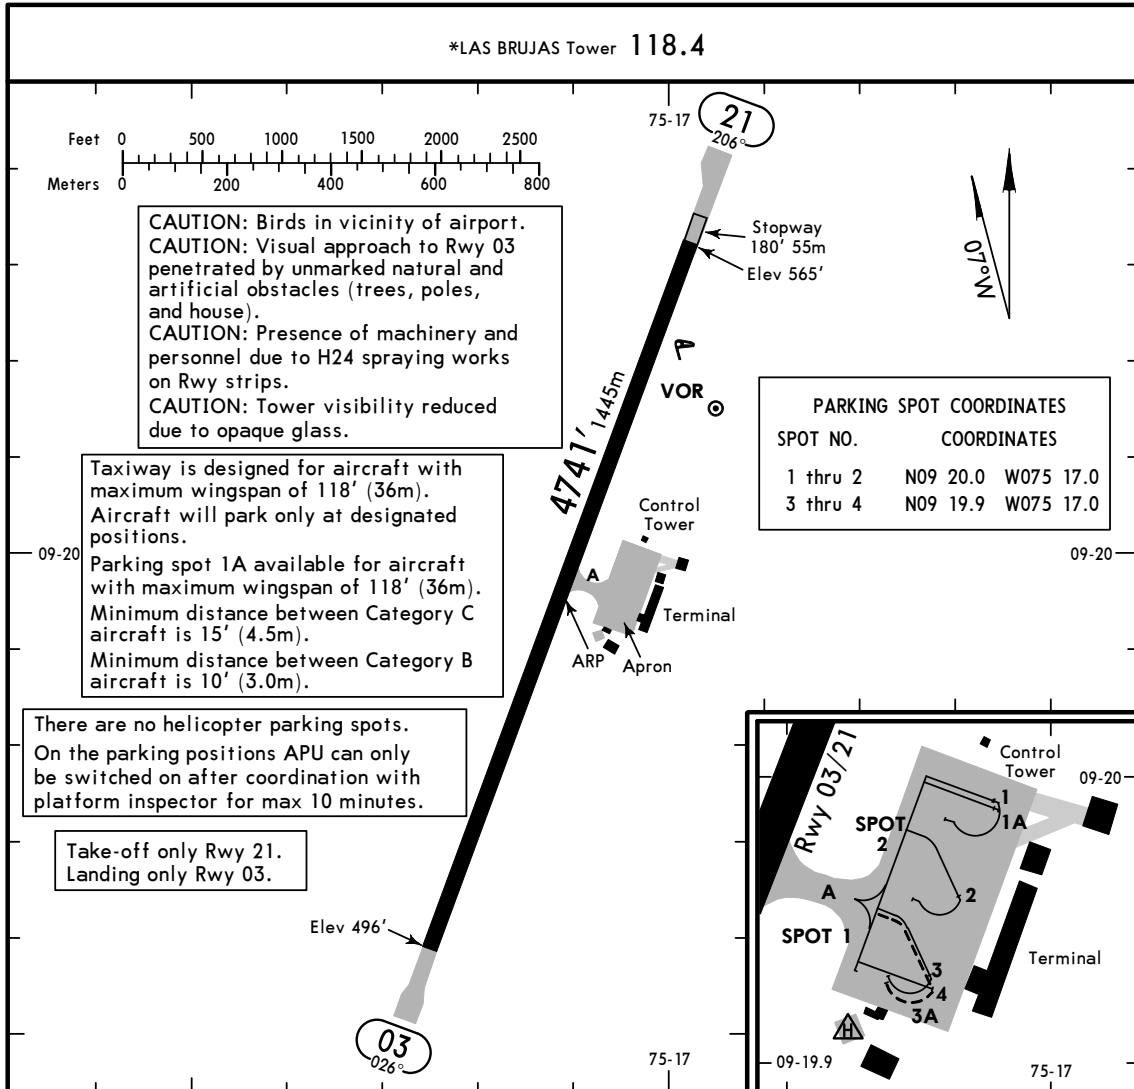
*LAS BRUJAS Tower 118.4

Feet 0 500 1000 1500 2000 2500
Meters 0 200 400 600 800

75-17

21
206°

CAUTION: Birds in vicinity of airport.
CAUTION: Visual approach to Rwy 03 penetrated by unmarked natural and artificial obstacles (trees, poles, and house).
CAUTION: Presence of machinery and personnel due to H24 spraying works on Rwy strips.
CAUTION: Tower visibility reduced due to opaque glass.

Stopway 180' 55m

Elev 565'

7°W

VOR

4741' 1445m

PARKING SPOT COORDINATES

| SPOT NO. | COORDINATES |
|---|---|
| 1 thru 2 | N09 20.0 W075 17.0 |
| 3 thru 4 | N09 19.9 W075 17.0 |

Taxiway is designed for aircraft with maximum wingspan of 118' (36m).
Aircraft will park only at designated positions.
Parking spot 1A available for aircraft with maximum wingspan of 118' (36m).
Minimum distance between Category C aircraft is 15' (4.5m).
Minimum distance between Category B aircraft is 10' (3.0m).

09-20

Control Tower

A

Terminal

ARP

Apron

09-20

There are no helicopter parking spots.
On the parking positions APU can only be switched on after coordination with platform inspector for max 10 minutes.

Take-off only Rwy 21.
Landing only Rwy 03.

Elev 496'

03
026°

75-17

Rwy 03/21

Control Tower

09-20

SPOT 2

1
1A

A

2

SPOT 1

3
4
3A

Terminal

H

09-19.9

75-17